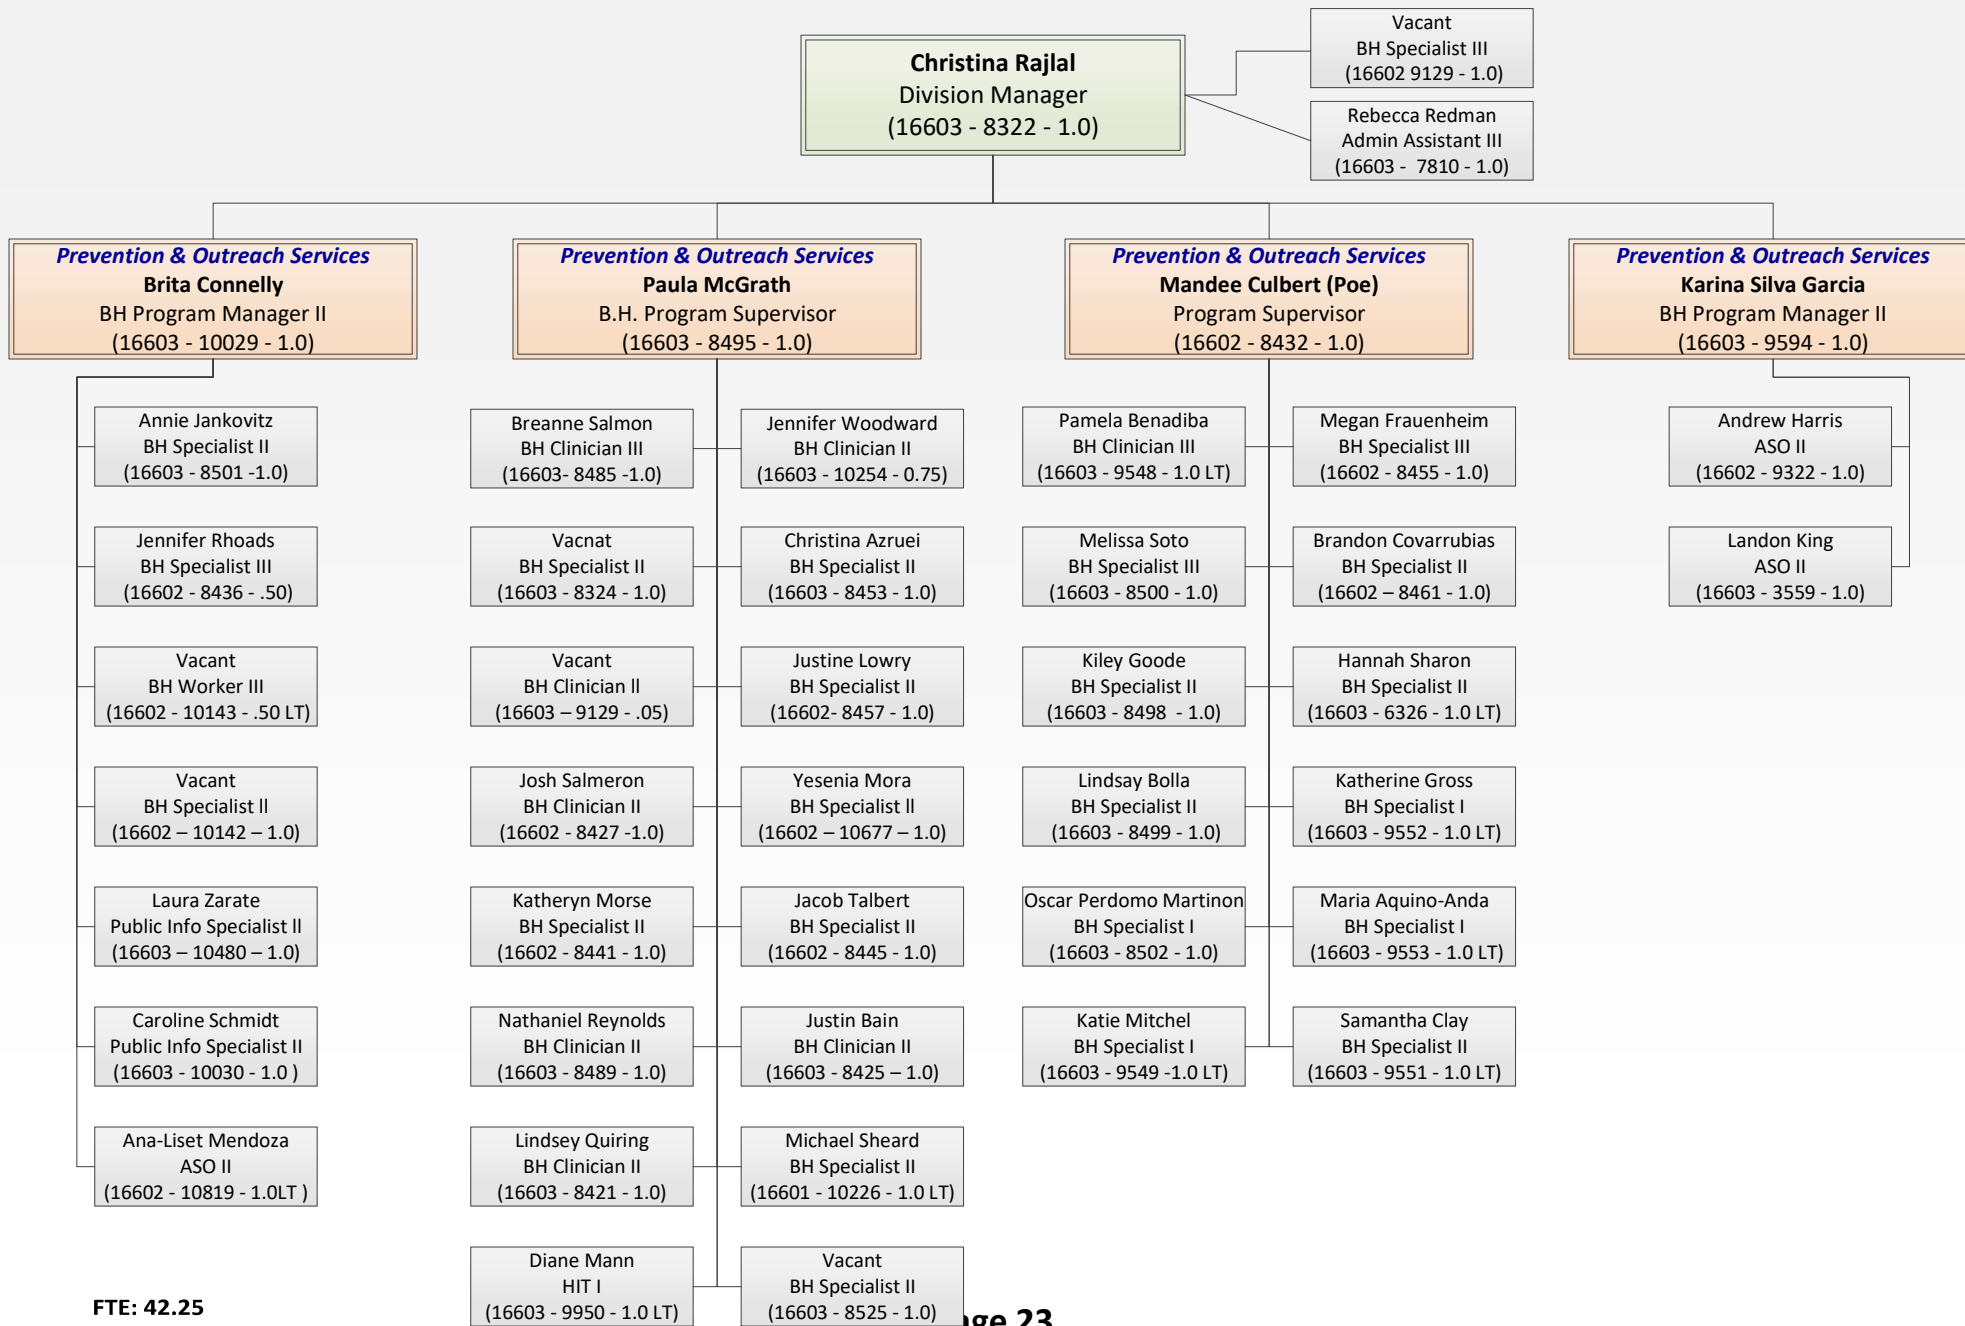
Christina Rajlal
Division Manager
(16603 - 8322 - 1.0)

Vacant
BH Specialist III
(16602 9129 - 1.0)

Rebecca Redman
Admin Assistant III
(16603 - 7810 - 1.0)

Prevention & Outreach Services
Brita Connelly
BH Program Manager II
(16603 - 10029 - 1.0)

Annie Jankovitz
BH Specialist II
(16603 - 8501 -1.0)

Jennifer Rhoads
BH Specialist III
(16602 - 8436 - .50)

Vacant
BH Worker III
(16602 - 10143 - .50 LT)

Vacant
BH Specialist II
(16602 – 10142 – 1.0)

Laura Zarate
Public Info Specialist II
(16603 – 10480 – 1.0)

Caroline Schmidt
Public Info Specialist II
(16603 - 10030 - 1.0 )

Ana-Liset Mendoza
ASO II
(16602 - 10819 - 1.0LT )

Prevention & Outreach Services
Paula McGrath
B.H. Program Supervisor
(16603 - 8495 - 1.0)

Breanne Salmon
BH Clinician III
(16603- 8485 -1.0)

Jennifer Woodward
BH Clinician II
(16603 - 10254 - 0.75)

Vacnat
BH Specialist II
(16603 - 8324 - 1.0)

Christina Azruei
BH Specialist II
(16603 - 8453 - 1.0)

Vacant
BH Clinician II
(16603 – 9129 - .05)

Justine Lowry
BH Specialist II
(16602- 8457 - 1.0)

Josh Salmeron
BH Clinician II
(16602 - 8427 -1.0)

Yesenia Mora
BH Specialist II
(16602 – 10677 – 1.0)

Katheryn Morse
BH Specialist II
(16602 - 8441 - 1.0)

Jacob Talbert
BH Specialist II
(16602 - 8445 - 1.0)

Nathaniel Reynolds
BH Clinician II
(16603 - 8489 - 1.0)

Justin Bain
BH Clinician II
(16603 - 8425 – 1.0)

Lindsey Quiring
BH Clinician II
(16603 - 8421 - 1.0)

Michael Sheard
BH Specialist II
(16601 - 10226 - 1.0 LT)

Diane Mann
HIT I
(16603 - 9950 - 1.0 LT)

Vacant
BH Specialist II
(16603 - 8525 - 1.0)

Prevention & Outreach Services
Mandee Culbert (Poe)
Program Supervisor
(16602 - 8432 - 1.0)

Pamela Benadiba
BH Clinician III
(16603 - 9548 - 1.0 LT)

Megan Frauenheim
BH Specialist III
(16602 - 8455 - 1.0)

Melissa Soto
BH Specialist III
(16603 - 8500 - 1.0)

Brandon Covarrubias
BH Specialist II
(16602 – 8461 - 1.0)

Kiley Goode
BH Specialist II
(16603 - 8498 - 1.0)

Hannah Sharon
BH Specialist II
(16603 - 6326 - 1.0 LT)

Lindsay Bolla
BH Specialist II
(16603 - 8499 - 1.0)

Katherine Gross
BH Specialist I
(16603 - 9552 - 1.0 LT)

Oscar Perdomo Martinon
BH Specialist I
(16603 - 8502 - 1.0)

Maria Aquino-Anda
BH Specialist I
(16603 - 9553 - 1.0 LT)

Katie Mitchel
BH Specialist I
(16603 - 9549 -1.0 LT)

Samantha Clay
BH Specialist II
(16603 - 9551 - 1.0 LT)

Prevention & Outreach Services
Karina Silva Garcia
BH Program Manager II
(16603 - 9594 - 1.0)

Andrew Harris
ASO II
(16602 - 9322 - 1.0)

Landon King
ASO II
(16603 - 3559 - 1.0)

FTE: 42.25

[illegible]ge 23